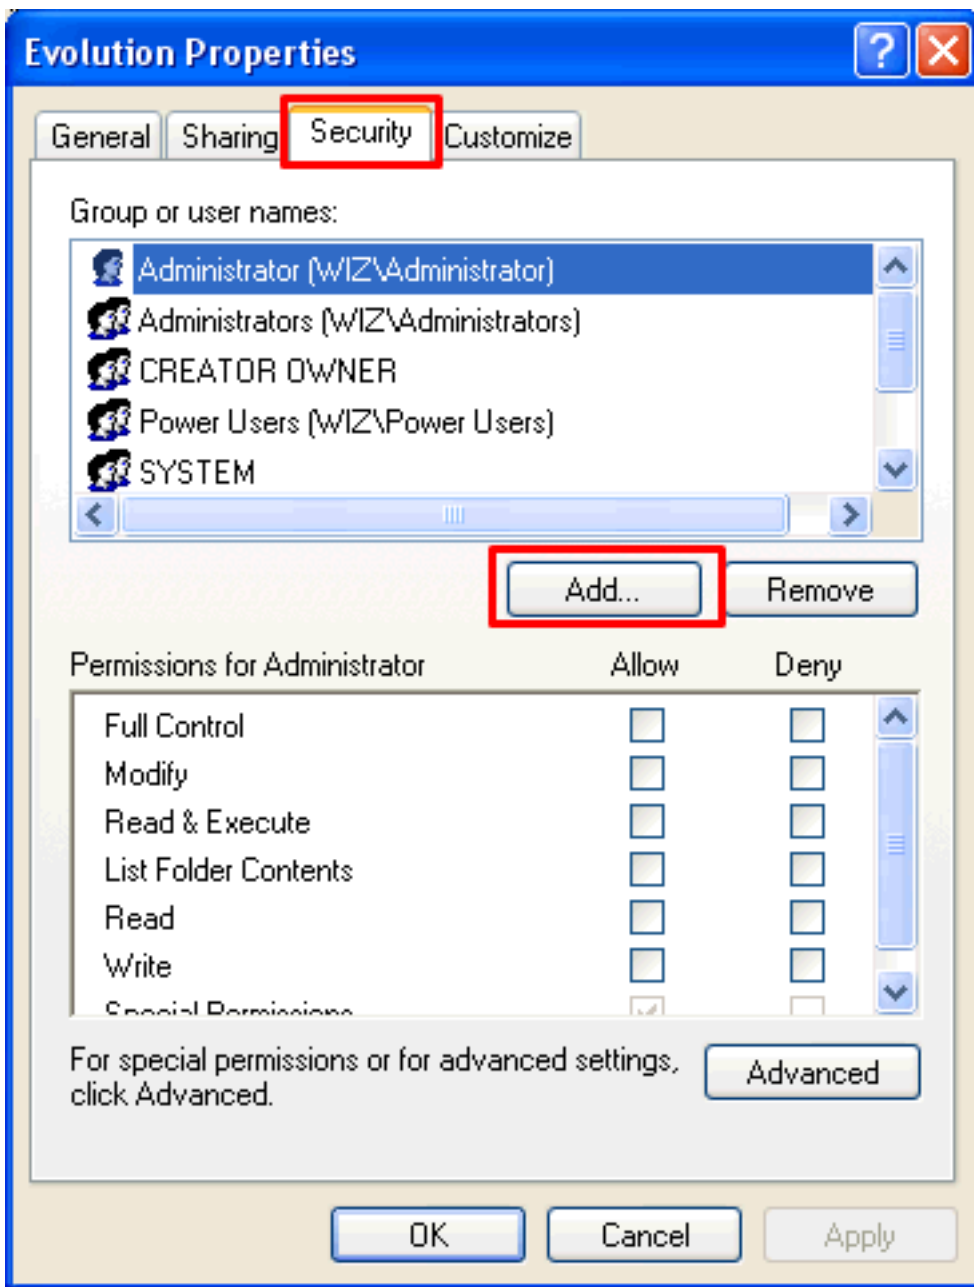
Evolution Properties

General | Sharing | Security | Customize

Group or user names:

Administrator (WIZ\Administrator)
Administrators (WIZ\Administrators)
CREATOR OWNER
Power Users (WIZ\Power Users)
SYSTEM

Add... | Remove

| Permissions for Administrator | Allow | Deny |
|---|---|---|
| Full Control | | |
| Modify | | |
| Read & Execute | | |
| List Folder Contents | | |
| Read | | |
| Write | | |
| Special Permissions | | |

For special permissions or for advanced settings, click Advanced.

Advanced

OK | Cancel | Apply